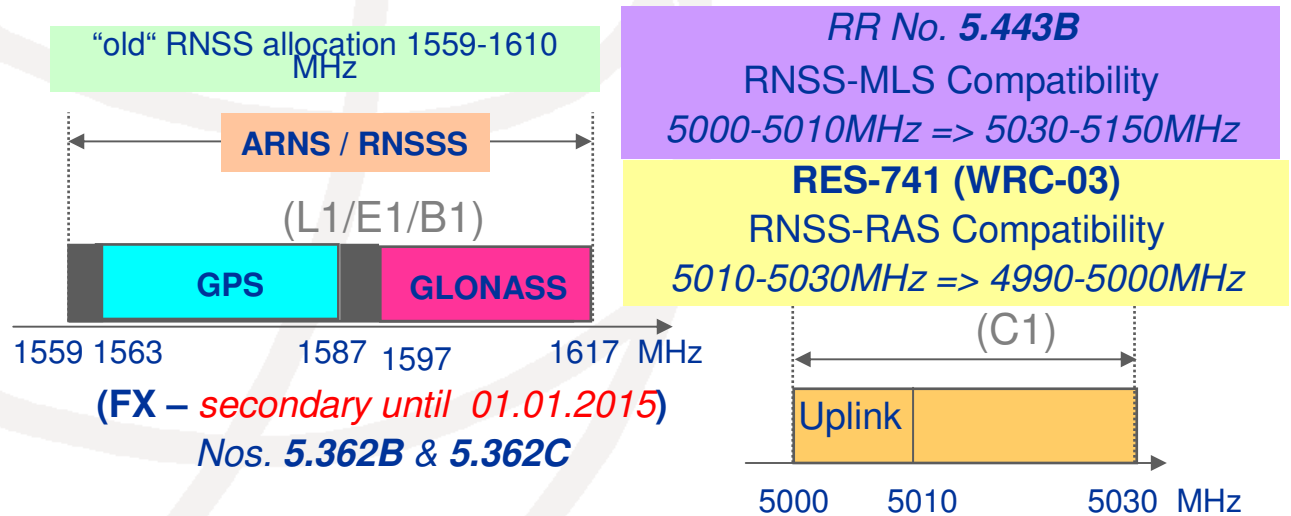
“old“ RNSS allocation 1559-1610 MHz

ARNS / RNSSS

(L1/E1/B1)

GPS

GLONASS

1559 1563 1587 1597 1617 MHz

(FX – secondary until 01.01.2015)
Nos. 5.362B & 5.362C

RR No. 5.443B
RNSS-MLS Compatibility
5000-5010MHz => 5030-5150MHz

RES-741 (WRC-03)
RNSS-RAS Compatibility
5010-5030MHz => 4990-5000MHz

(C1)

Uplink

5000 5010 5030 MHz